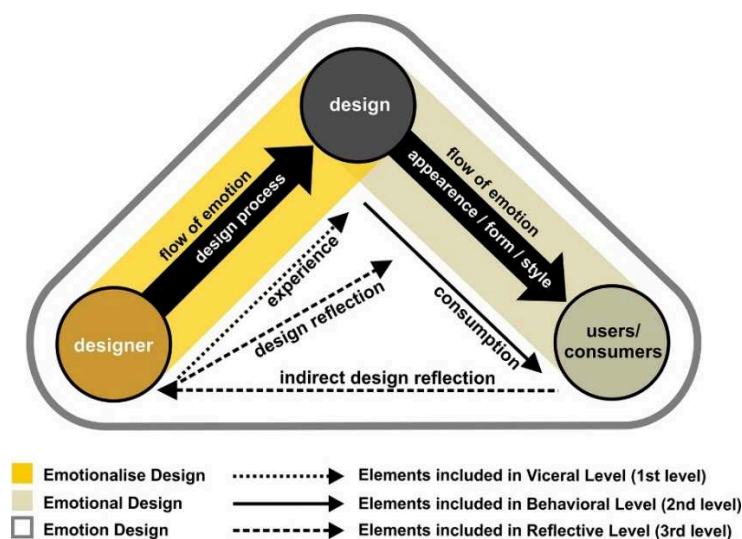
design

flow of emotion

design process

flow of emotion

appearence / form / style

experience

design reflection

consumption

designer

users/ consumers

indirect design reflection

Emotionalise Design

Emotional Design

Emotion Design

Elements included in Viceral Level (1st level)

Elements included in Behavioral Level (2nd level)

Elements included in Reflective Level (3rd level)